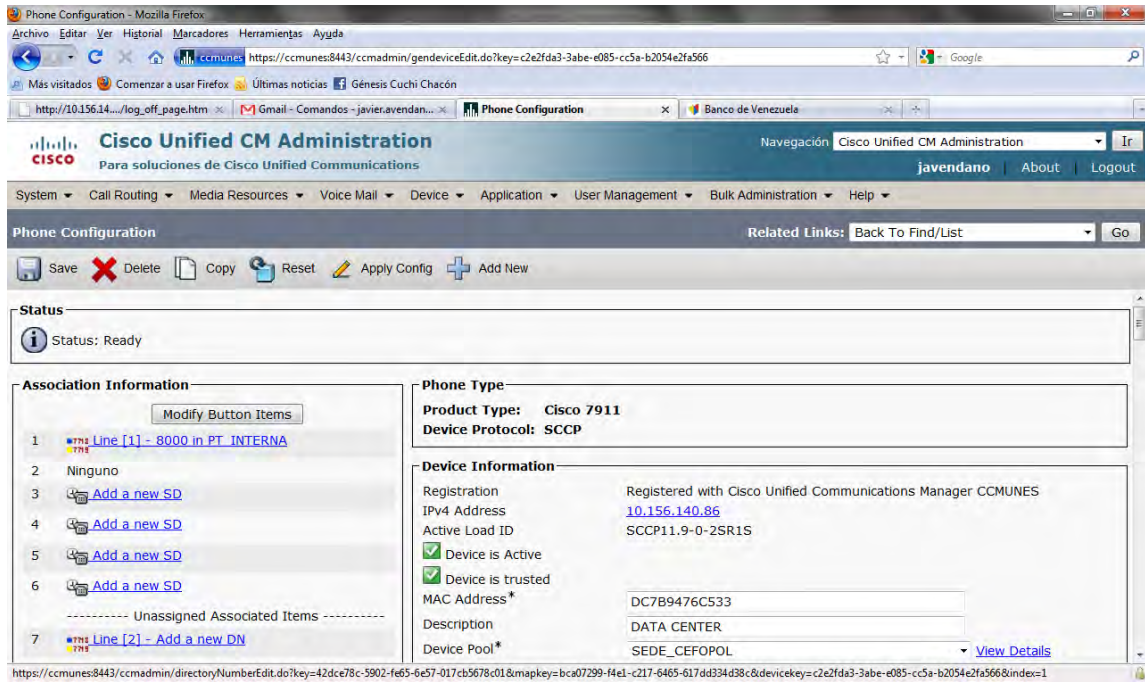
Phone Configuration - Mozilla Firefox
Archivo Editar Ver Historial Marcadores Herramientas Ayuda
ccmunes https://ccmunes:8443/ccmadmin/gendeviceEdit.do?key=c2e2fda3-3abe-e085-cc5a-b2054e2fa566
Google
Más visitados Comenzar a usar Firefox Últimas noticias Génesis Cuchi Chacón
http://10.156.14..../log_off_page.htm × Gmail - Comandos - javier.avendan... × Phone Configuration × Banco de Venezuela ×

Cisco Unified CM Administration
Para soluciones de Cisco Unified Communications
Navegación Cisco Unified CM Administration Ir
javendano | About | Logout

System ▾ Call Routing ▾ Media Resources ▾ Voice Mail ▾ Device ▾ Application ▾ User Management ▾ Bulk Administration ▾ Help ▾

Phone Configuration
Related Links: Back To Find/List Go

Save Delete Copy Reset Apply Config Add New

Status
Status: Ready

Association Information
Modify Button Items
1 Line [1] - 8000 in PT_INTERNA
2 Ninguno
3 Add a new SD
4 Add a new SD
5 Add a new SD
6 Add a new SD
---------- Unassigned Associated Items ----------
7 Line [2] - Add a new DN

Phone Type
Product Type: Cisco 7911
Device Protocol: SCCP

Device Information
| Registration | Registered with Cisco Unified Communications Manager CCMUNES |
|---|---|
| IPv4 Address | 10.156.140.86 |
| Active Load ID | SCCP11.9-0-2SR1S |

Device is Active
Device is trusted

| MAC Address* | DC7B9476C533 |
|---|---|
| Description | DATA CENTER |
| Device Pool* | SEDE_CEFOPOL View Details |

https://ccmunes:8443/ccmadmin/directoryNumberEdit.do?key=42dce78c-5902-fe65-6e57-017cb5678c01&mapkey=bca07299-f4e1-c217-6465-617dd334d38c&devicekey=c2e2fda3-3abe-e085-cc5a-b2054e2fa566&index=1